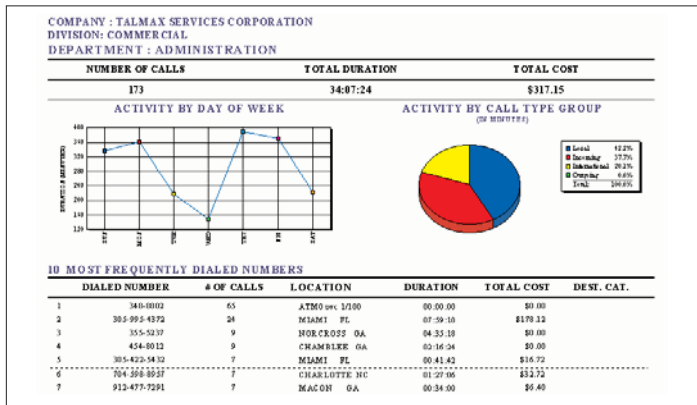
COMPANY : TALMAX SERVICES CORPORATION
DIVISION: COMMERCIAL
DEPARTMENT : ADMINISTRATION

| NUMBER OF CALLS | TOTAL DURATION | TOTAL COST |
|---|---|---|
| 173 | 34:07:24 | $317.15 |

ACTIVITY BY DAY OF WEEK

400
380
340
320
300
280
260
240
220

DURATION (MINUTES)

SUN MON TUE WED THU FRI SAT

ACTIVITY BY CALL TYPE GROUP
(IN MINUTES)

Local 43.2%
Incoming 37.7%
International 20.1%
Outgoing 0.0%
Total 100.0%

10 MOST FREQUENTLY DIALED NUMBERS

| | DIALED NUMBER | # OF CALLS | LOCATION | DURATION | TOTAL COST | DEST. CAT. |
|---|---|---|---|---|---|---|
| 1 | 340-0002 | 65 | ATMO sec 1/100 | 00:00:00 | $0.00 | |
| 2 | 305-995-4372 | 24 | MIAMI FL | 07:59:18 | $178.12 | |
| 3 | 355-5237 | 9 | NORCROSS GA | 04:35:18 | $0.00 | |
| 4 | 454-8012 | 9 | CHAMBLEE GA | 02:16:24 | $0.00 | |
| 5 | 305-422-5432 | 7 | MIAMI FL | 00:41:42 | $16.72 | |
| 6 | 704-398-8937 | 7 | CHARLOTTE NC | 01:27:06 | $32.72 | |
| 7 | 912-477-7291 | 7 | MACON GA | 00:34:00 | $6.40 | |